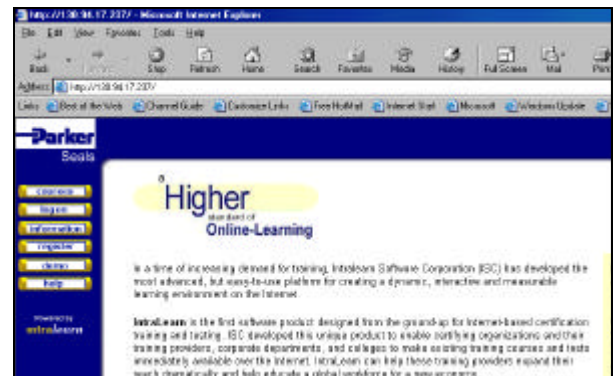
http://130.94.17.237/ - Microsoft Internet Explorer

File Edit View Favorites Tools Help

Back Forward Stop Refresh Home Search Favorites Media History Full Screen Mail Print

Address http://130.94.17.237/

Links Best of the Web Channel Guide Customize Links Free HotMail Internet Start Microsoft Windows Update

Parker Seals

courses
logon
information
register
demo
help

Powered by
intralearn

a Higher standard of Online-Learning

In a time of increasing demand for training, Intralearn Software Corporation (ISC) has developed the most advanced, but easy-to-use platform for creating a dynamic, interactive and measurable learning environment on the Internet.

IntraLearn is the first software product designed from the ground-up for Internet-based certification training and testing. ISC developed this unique product to enable certifying organizations and their training providers, corporate departments, and colleges to make existing training courses and tests immediately available over the Internet. IntraLearn can help these training providers expand their reach dramatically and help educate a global workforce for a new economy.